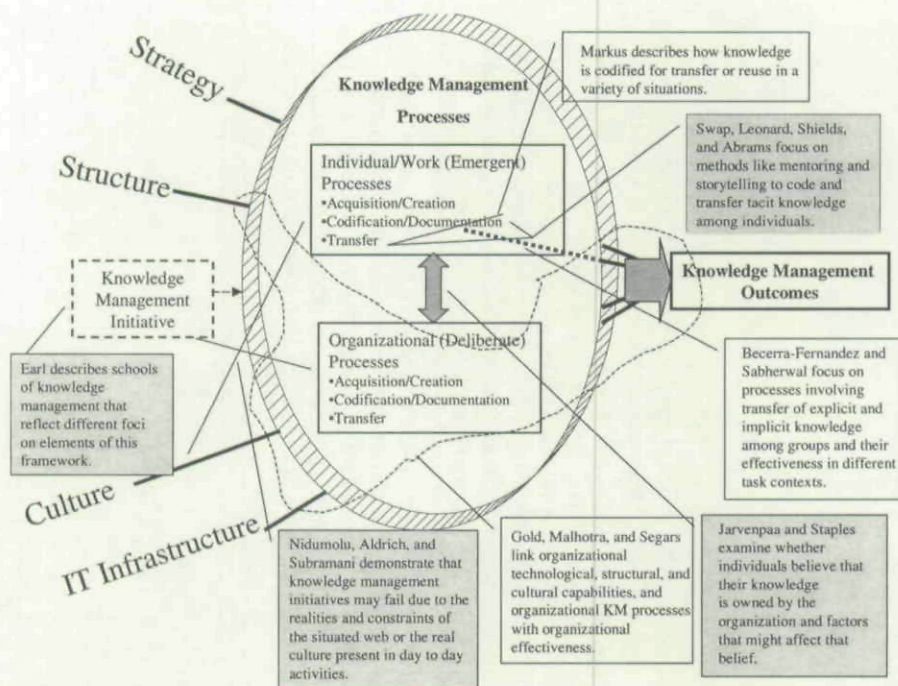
Strategy

Structure

Knowledge Management Processes

Markus describes how knowledge is codified for transfer or reuse in a variety of situations.

Swap, Leonard, Shields, and Abrams focus on methods like mentoring and storytelling to code and transfer tacit knowledge among individuals.

Individual/Work (Emergent) Processes
•Acquisition/Creation
•Codification/Documentation
•Transfer

Knowledge Management Initiative

Knowledge Management Outcomes

Organizational (Deliberate) Processes
•Acquisition/Creation
•Codification/Documentation
•Transfer

Earl describes schools of knowledge management that reflect different foci on elements of this framework.

Becerra-Fernandez and Sabherwal focus on processes involving transfer of explicit and implicit knowledge among groups and their effectiveness in different task contexts.

Culture

IT Infrastructure

Nidumolu, Aldrich, and Subramani demonstrate that knowledge management initiatives may fail due to the realities and constraints of the situated web or the real culture present in day to day activities.

Gold, Malhotra, and Segars link organizational technological, structural, and cultural capabilities, and organizational KM processes with organizational effectiveness.

Jarvenpaa and Staples examine whether individuals believe that their knowledge is owned by the organization and factors that might affect that belief.